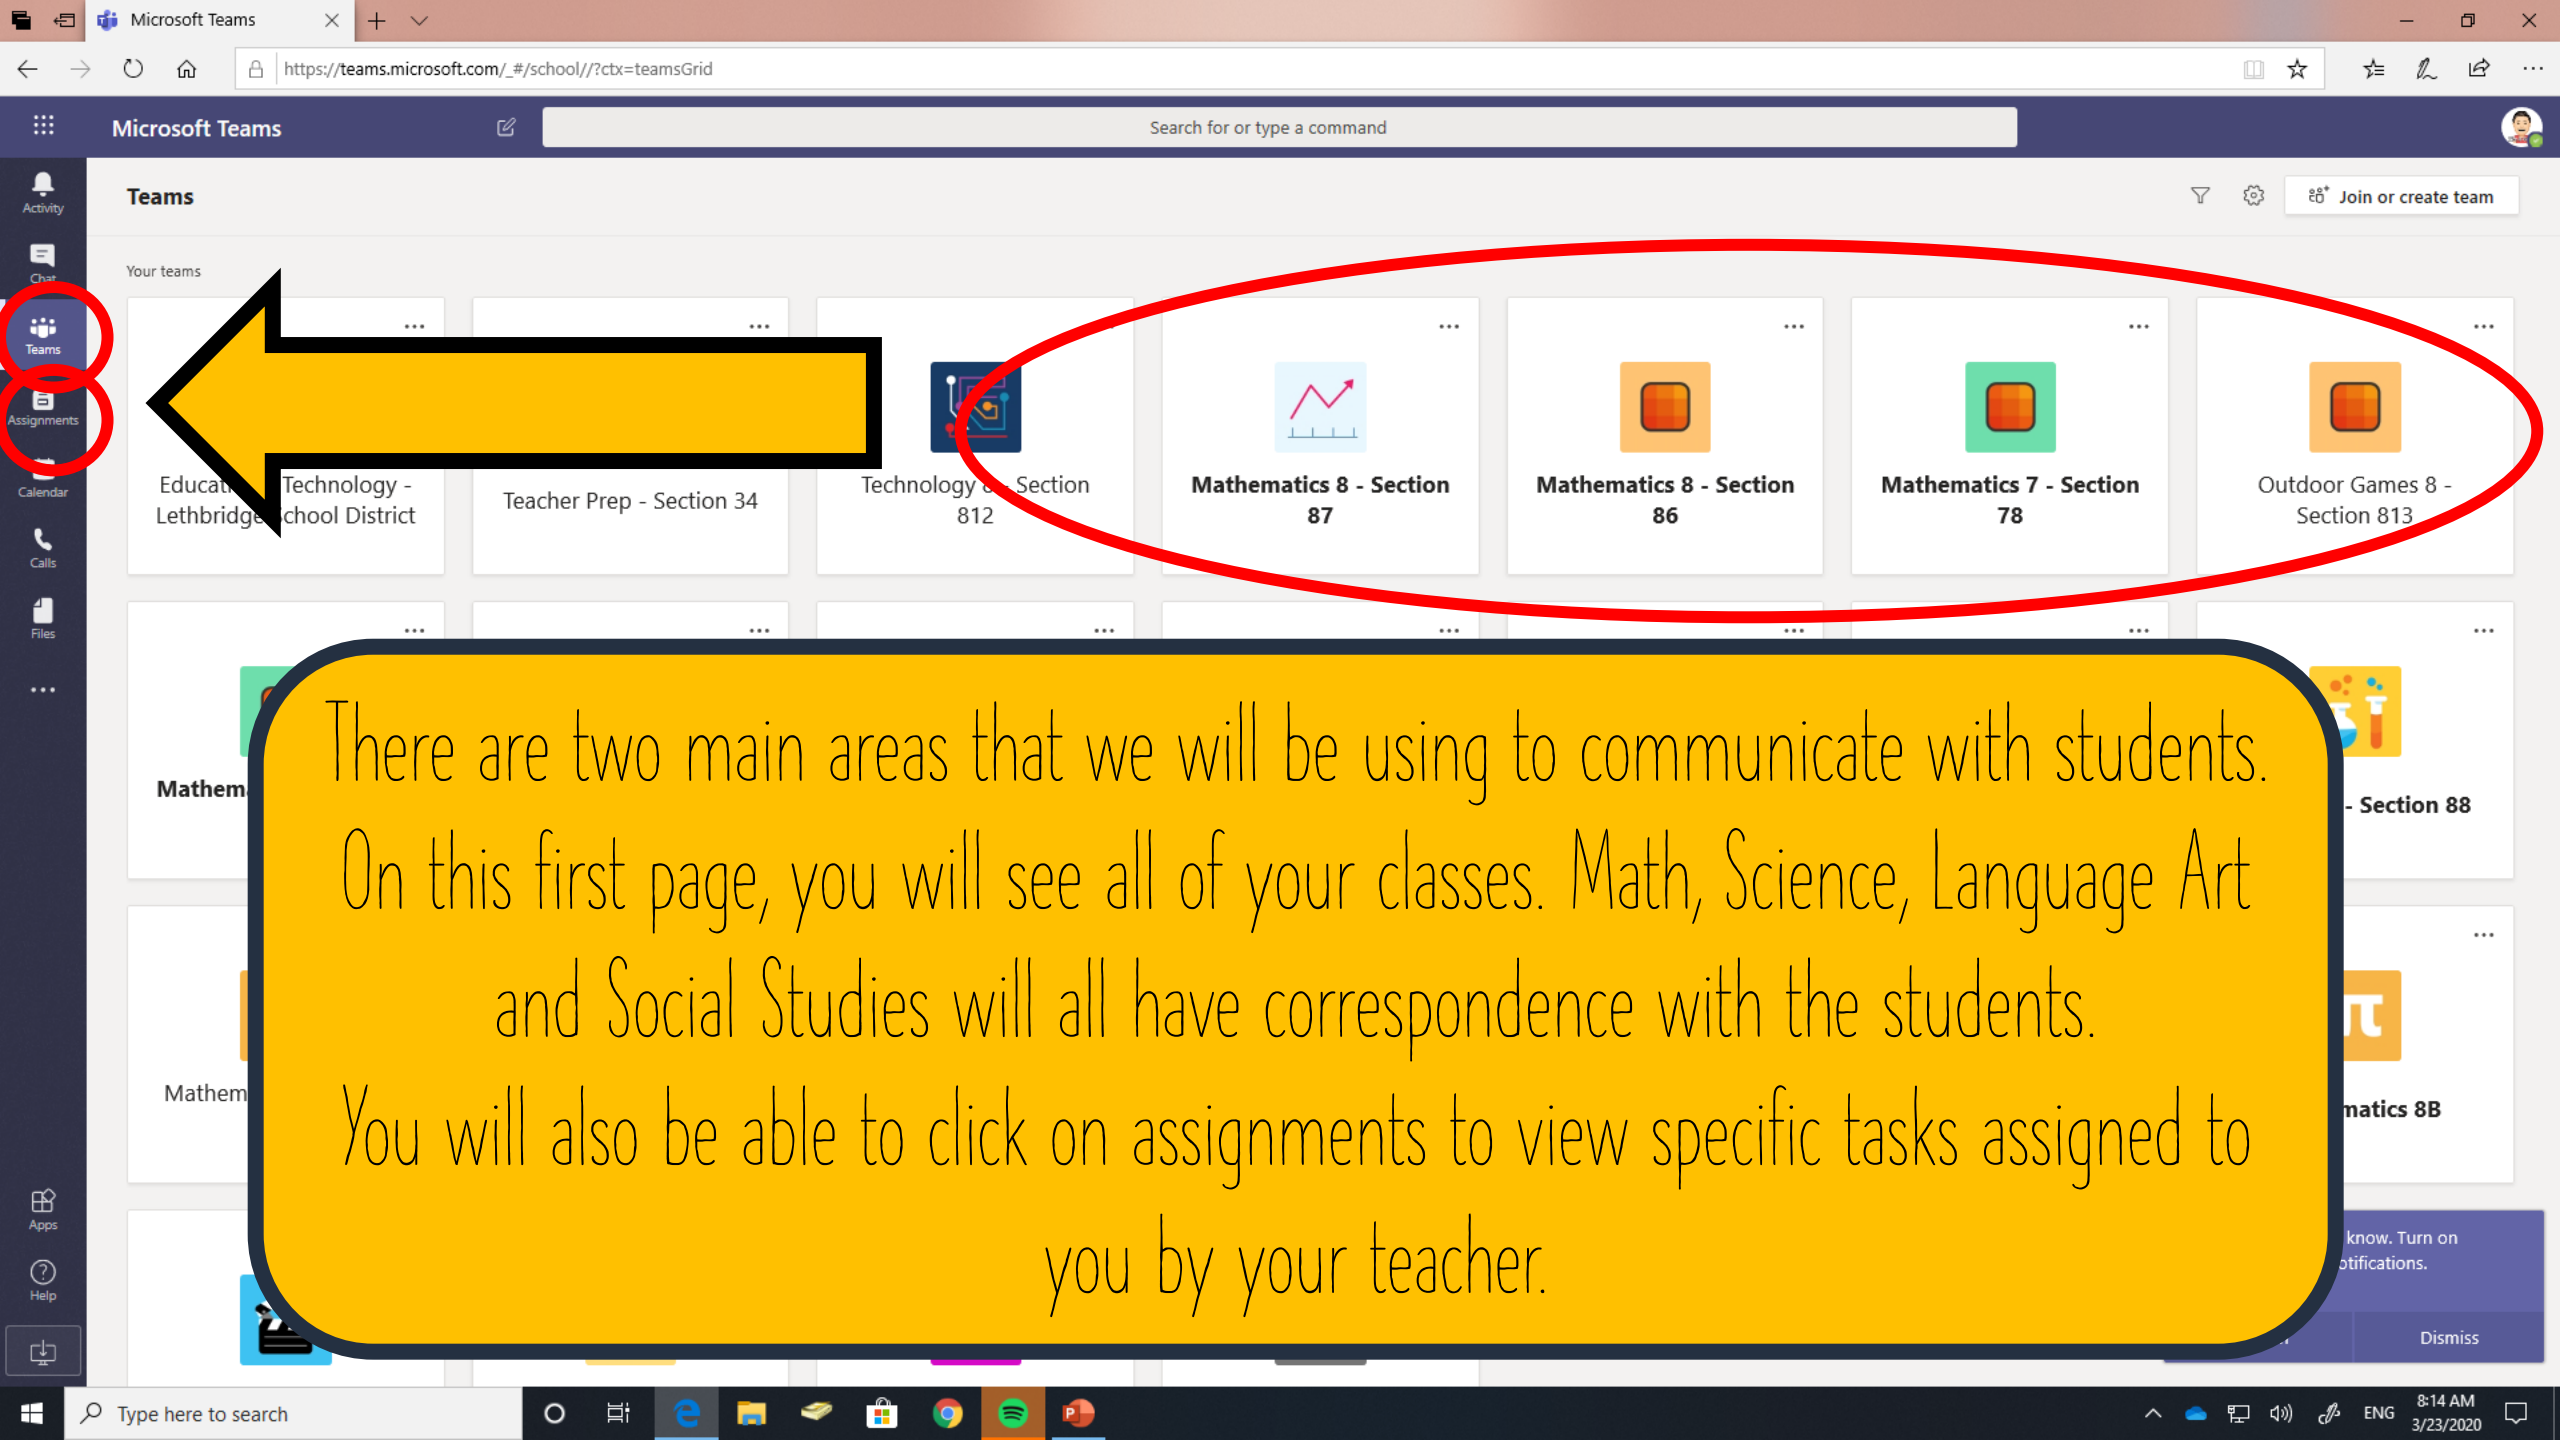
Microsoft Teams

https://teams.microsoft.com/_#/school//?ctx=teamsGrid

Microsoft Teams

Search for or type a command

Activity

Chat

Teams

Assignments

Calendar

Calls

Files

...

Apps

Help

Teams

Join or create team

Your teams

...

Educat Technology - Lethbridge chool District

...

Teacher Prep - Section 34

Technology Section 812

...

Mathematics 8 - Section 87

...

Mathematics 8 - Section 86

...

Mathematics 7 - Section 78

...

Outdoor Games 8 - Section 813

...

Mathem

...

...

...

...

...

...

- Section 88

Mathem

...

matics 8B

know. Turn on otifications.

Dismiss

There are two main areas that we will be using to communicate with students. On this first page, you will see all of your classes. Math, Science, Language Art and Social Studies will all have correspondence with the students. You will also be able to click on assignments to view specific tasks assigned to you by your teacher.

Type here to search

ENG

8:14 AM
3/23/2020